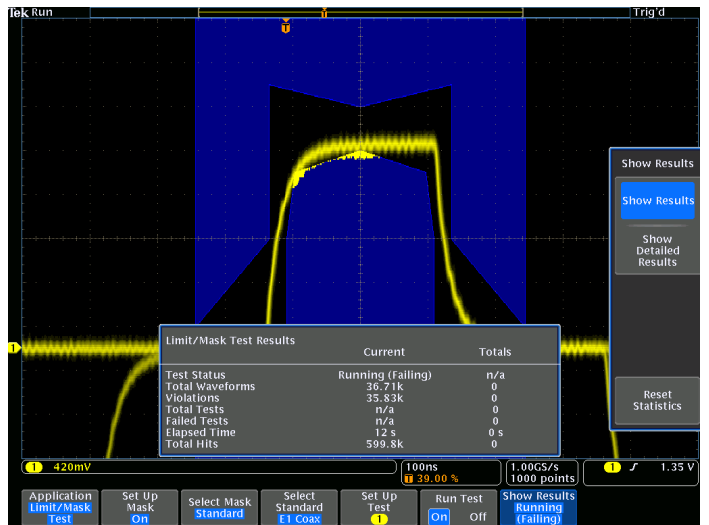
Tek Run

Trig'd

T

Show Results

Show Results

Show Detailed Results

Reset Statistics

1

Limit/Mask Test Results

| | Current | Totals |
|---|---|---|
| Test Status | Running (Failing) | n/a |
| Total Waveforms | 36.71k | 0 |
| Violations | 35.83k | 0 |
| Total Tests | n/a | 0 |
| Failed Tests | n/a | 0 |
| Elapsed Time | 12 s | 0 s |
| Total Hits | 599.8k | 0 |

1 420mV

100ns
T 39.00 %

1.00GS/s
1000 points

1 ∫ 1.35 V

Application Limit/Mask Test

Set Up Mask On

Select Mask Standard

Select Standard E1 Coax

Set Up Test 1

Run Test On Off

Show Results Running (Failing)